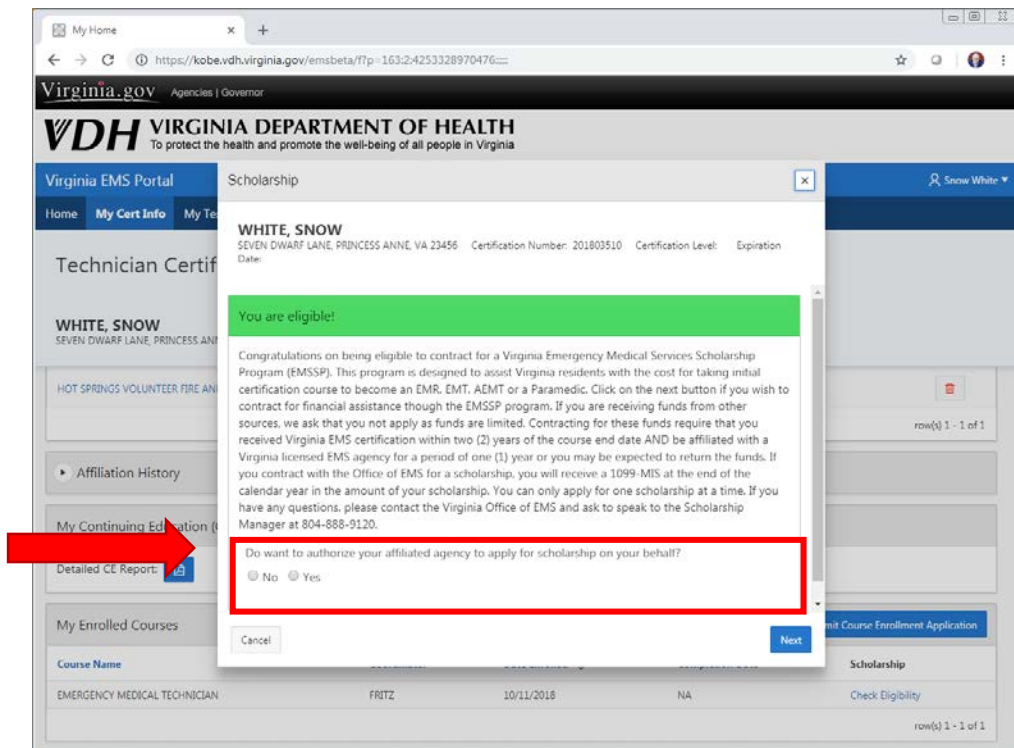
My Home

https://kobe.vdh.virginia.gov/emsbeta/f?p=163:2:4253328970476:::

Virginia.gov Agencies | Governor

VDH VIRGINIA DEPARTMENT OF HEALTH
To protect the health and promote the well-being of all people in Virginia

Virginia EMS Portal

Snow White

Home My Cert Info My Te

Technician Certif

WHITE, SNOW
SEVEN DWARF LANE, PRINCESS ANN

HOT SPRINGS VOLUNTEER FIRE AN

row(s) 1 - 1 of 1

Affiliation History

My Continuing Edu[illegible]ation (

Detailed CE Report:

My Enrolled Courses

mit Course Enrollment Application

| Course Name | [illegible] | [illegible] | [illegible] | Scholarship |
|---|---|---|---|---|
| EMERGENCY MEDICAL TECHNICIAN | FRITZ | 10/11/2018 | NA | Check Eligibility |

row(s) 1 - 1 of 1

Scholarship

WHITE, SNOW
SEVEN DWARF LANE, PRINCESS ANNE, VA 23456 Certification Number: 201803510 Certification Level: Expiration Date:

You are eligible!

Congratulations on being eligible to contract for a Virginia Emergency Medical Services Scholarship Program (EMSSP). This program is designed to assist Virginia residents with the cost for taking initial certification course to become an EMR, EMT, AEMT or a Paramedic. Click on the next button if you wish to contract for financial assistance though the EMSSP program. If you are receiving funds from other sources, we ask that you not apply as funds are limited. Contracting for these funds require that you received Virginia EMS certification within two (2) years of the course end date AND be affiliated with a Virginia licensed EMS agency for a period of one (1) year or you may be expected to return the funds. If you contract with the Office of EMS for a scholarship, you will receive a 1099-MIS at the end of the calendar year in the amount of your scholarship. You can only apply for one scholarship at a time. If you have any questions, please contact the Virginia Office of EMS and ask to speak to the Scholarship Manager at 804-888-9120.

Do want to authorize your affiliated agency to apply for scholarship on your behalf?
No Yes

Cancel

Next